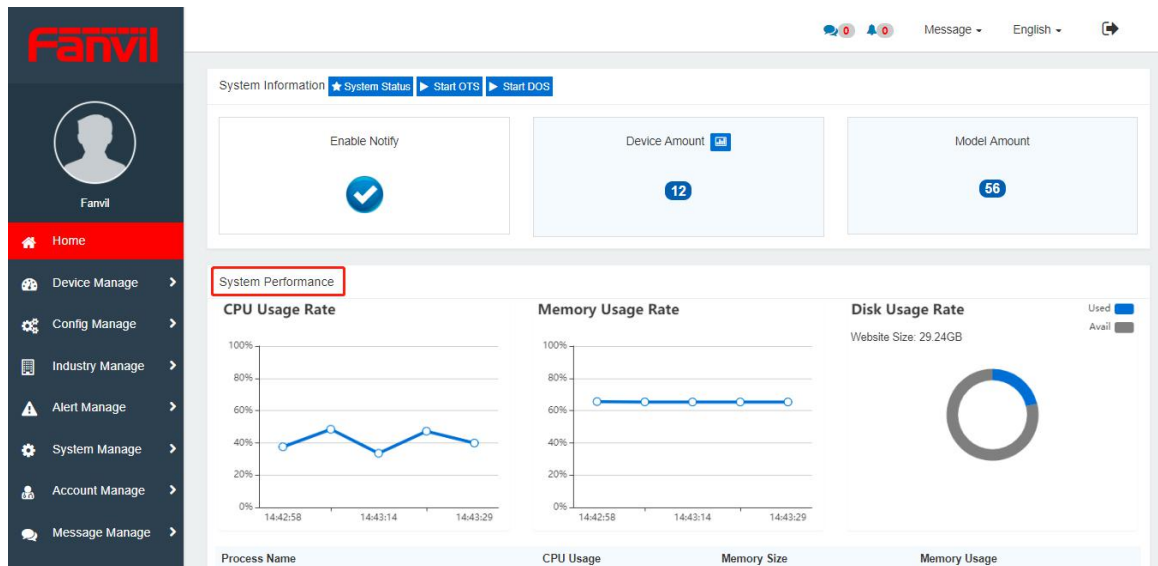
Fanvil

Fanvil

Home

Device Manage

Config Manage

Industry Manage

Alert Manage

System Manage

Account Manage

Message Manage

0 0 Message English

System Information System Status Start OTS Start DOS

Enable Notify

Device Amount

12

Model Amount

56

System Performance

CPU Usage Rate

100%
80%
60%
40%
20%
0%
14:42:58 14:43:14 14:43:29

Memory Usage Rate

100%
80%
60%
40%
20%
0%
14:42:58 14:43:14 14:43:29

Disk Usage Rate

Used
Avail

Website Size: 29.24GB

| Process Name | CPU Usage | Memory Size | Memory Usage |
|---|---|---|---|